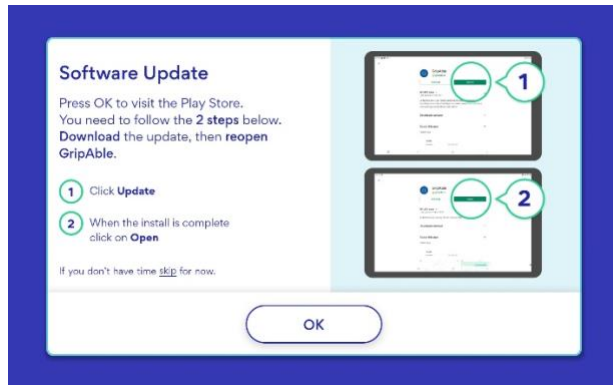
Software Update

Press OK to visit the Play Store. You need to follow the 2 steps below. Download the update, then reopen GripAble.

1 Click Update

2 When the install is complete click on Open

If you don't have time skip for now.

1

2

OK